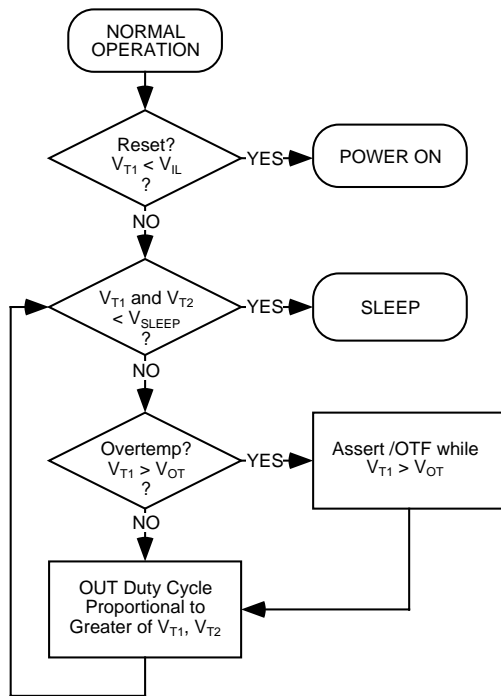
NORMAL OPERATION

Reset? $V_{T1} < V_{IL}$ ?

YES

POWER ON

NO

$V_{T1}$ and $V_{T2}$ $< V_{SLEEP}$ ?

YES

SLEEP

NO

Overtemp? $V_{T1} > V_{OT}$ ?

YES

Assert /OTF while $V_{T1} > V_{OT}$

NO

OUT Duty Cycle Proportional to Greater of $V_{T1}$, $V_{T2}$